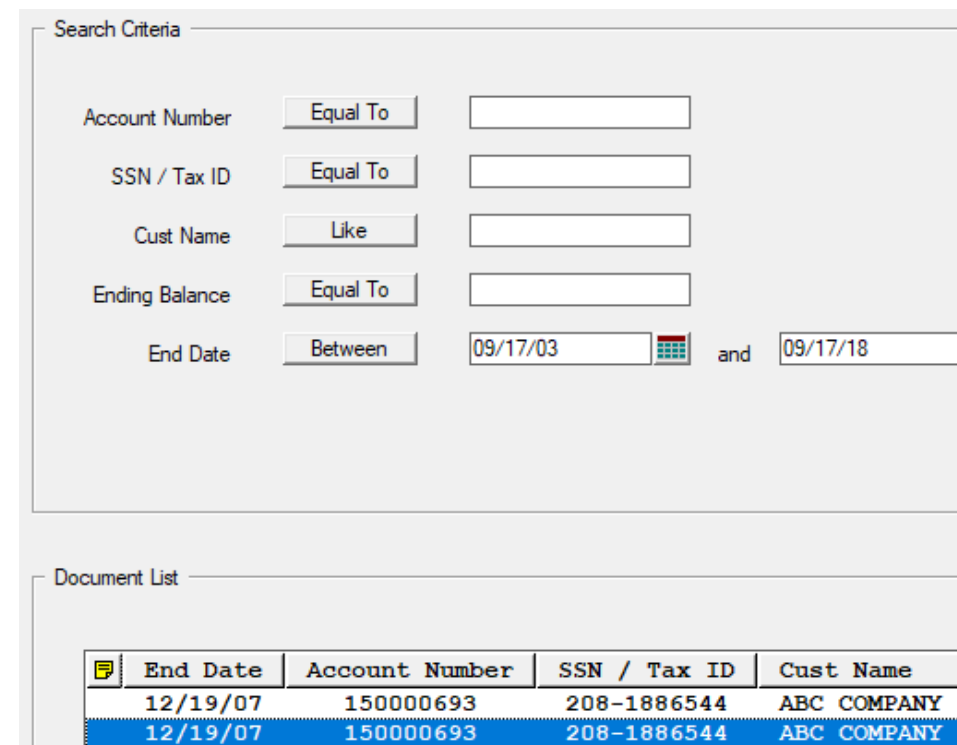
Search Criteria

Account Number Equal To

SSN / Tax ID Equal To

Cust Name Like

Ending Balance Equal To

End Date Between 09/17/03 and 09/17/18

Document List

| | End Date | Account Number | SSN / Tax ID | Cust Name |
|---|---|---|---|---|
| | 12/19/07 | 150000693 | 208-1886544 | ABC COMPANY |
| | 12/19/07 | 150000693 | 208-1886544 | ABC COMPANY |